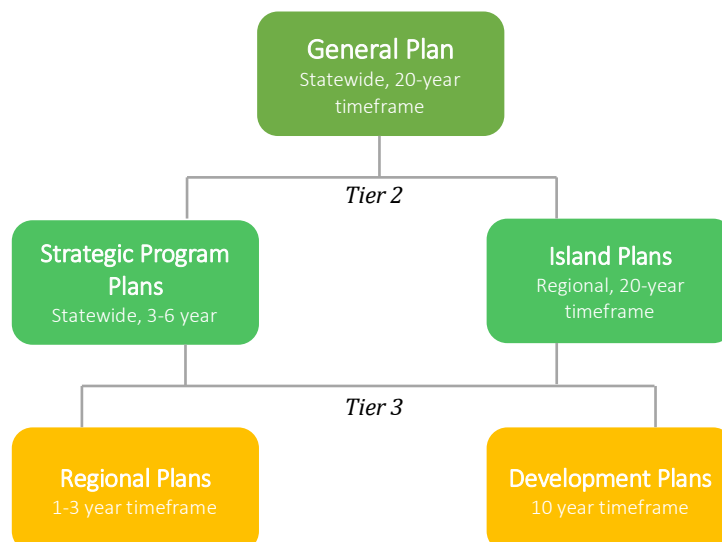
General Plan
Statewide, 20-year timeframe

Tier 2

Strategic Program Plans
Statewide, 3-6 year

Island Plans
Regional, 20-year timeframe

Tier 3

Regional Plans
1-3 year timeframe

Development Plans
10 year timeframe